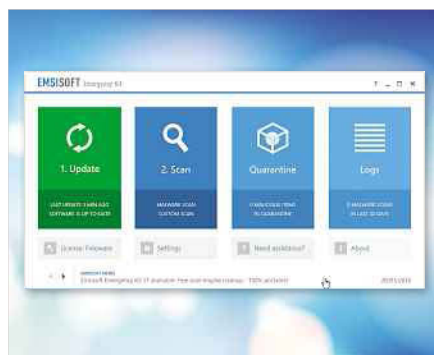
EMSISOFT Emergency Kit

? _ □ ×

1. Update

LAST UPDATE: 3 MIN AGO
SOFTWARE IS UP-TO-DATE

2. Scan

MALWARE SCAN
CUSTOM SCAN

Quarantine

0 MALICIOUS ITEMS
IN QUARANTINE

Logs

0 MALWARE SCANS
IN LAST 30 DAYS

License: Freeware

Settings

Need assistance?

About

EMSISOFT NEWS
Emsisoft Emergency Kit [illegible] available: Free scan engine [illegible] - 100% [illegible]

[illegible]